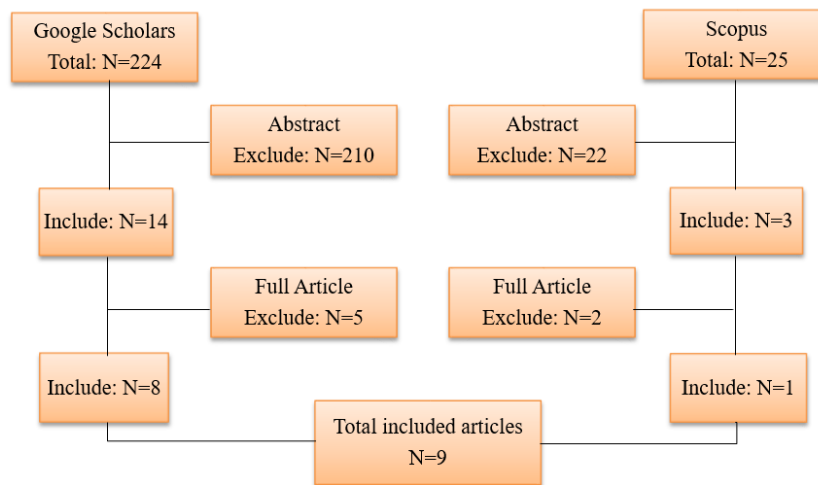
Google Scholars
Total: N=224

Abstract
Exclude: N=210

Include: N=14

Full Article
Exclude: N=5

Include: N=8

Scopus
Total: N=25

Abstract
Exclude: N=22

Include: N=3

Full Article
Exclude: N=2

Include: N=1

Total included articles
N=9